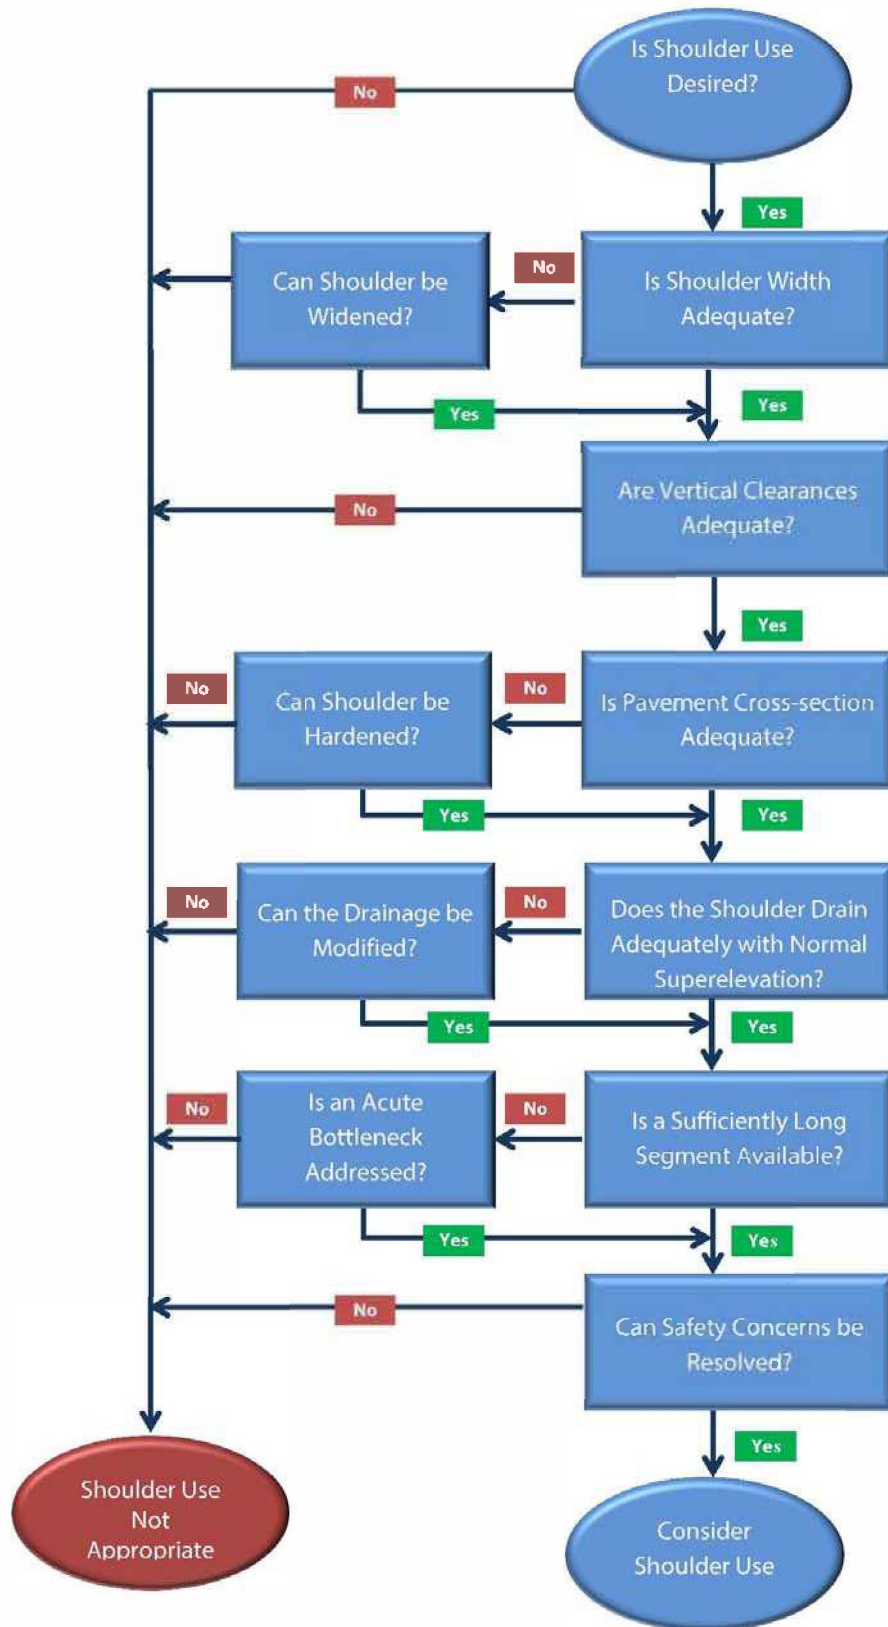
Is Shoulder Use Desired?

No

Yes

Is Shoulder Width Adequate?

No

Can Shoulder be Widened?

Yes

Yes

Are Vertical Clearances Adequate?

No

Yes

Is Pavement Cross-section Adequate?

No

Can Shoulder be Hardened?

No

Yes

Yes

Does the Shoulder Drain Adequately with Normal Superelevation?

No

Can the Drainage be Modified?

No

Yes

Yes

Is a Sufficiently Long Segment Available?

No

Is an Acute Bottleneck Addressed?

No

Yes

Yes

Can Safety Concerns be Resolved?

No

Yes

Shoulder Use Not Appropriate

Consider Shoulder Use